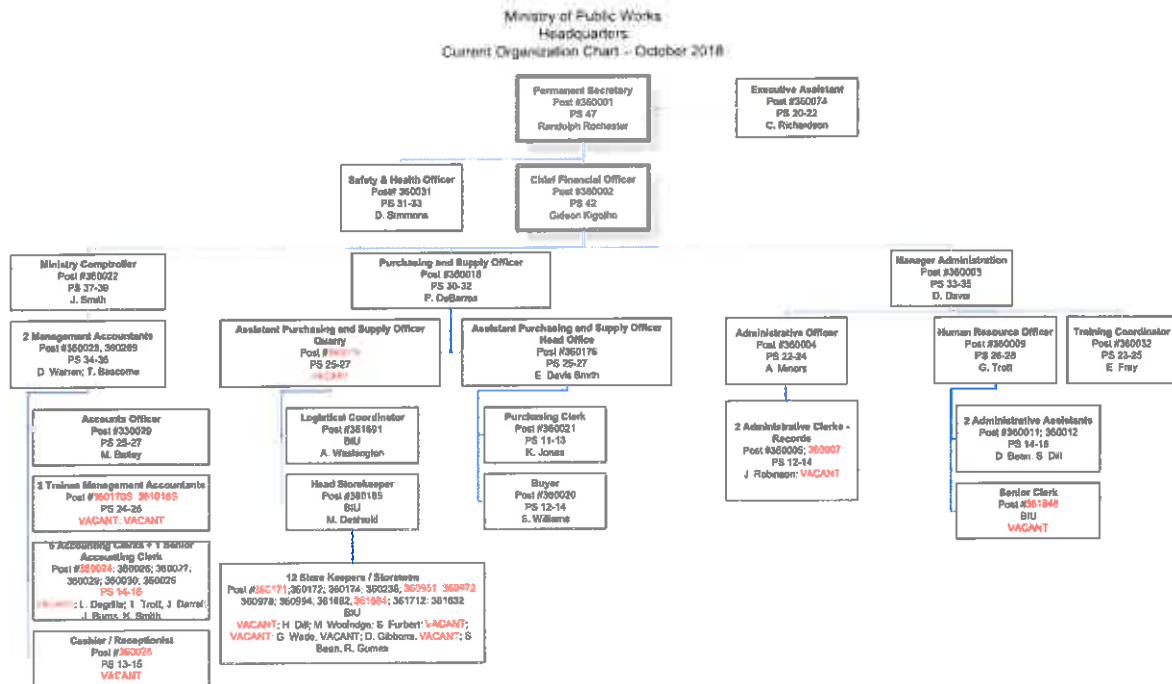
Ministry of Public Works
Headquarters
Current Organization Chart – October 2018

Permanent Secretary
Post #360001
PS 47
Randolph Rochester

Executive Assistant
Post #360074
PS 20-22
C. Richardson

Safety & Health Officer
Post# 360031
PS 31-33
D. Simmons

Chief Financial Officer
Post #360002
PS 42
Gideon Kigotho

Ministry Comptroller
Post #360022
PS 37-39
J. Smith

Purchasing and Supply Officer
Post #360018
PS 30-32
F. DeBarros

Manager Administration
Post #360003
PS 33-35
D. Davis

2 Management Accountants
Post #360023, 360289
PS 34-36
D. Warren; T. Bascome

Assistant Purchasing and Supply Officer Quarry
Post #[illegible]
PS 25-27
VACANT

Assistant Purchasing and Supply Officer Head Office
Post #360176
PS 25-27
E. Davis Smith

Administrative Officer
Post #360004
PS 22-24
A. Minors

Human Resource Officer
Post #360009
PS 26-28
G. Trott

Training Coordinator
Post #360032
PS 23-25
E. Fray

Accounts Officer
Post #330029
PS 25-27
M. Bailey

Logistical Coordinator
Post #361691
BIU
A. Washington

Purchasing Clerk
Post #360021
PS 11-13
K. Jones

2 Administrative Clerks - Records
Post #360006; 360007
PS 12-14
J. Robinson; VACANT

2 Administrative Assistants
Post #360011; 360012
PS 14-16
D. Bean; S. Dill

2 Trainee Management Accountants
Post #360170S; 360169S
PS 24-26
VACANT; VACANT

Head Storekeeper
Post #360185
BIU
M. Dethold

Buyer
Post #360020
PS 12-14
S. Williams

Senior Clerk
Post #361846
BIU
VACANT

5 Accounting Clerks + 1 Senior Accounting Clerk
Post #360024; 360026; 360027; 360028; 360030; 360025
PS 14-16
VACANT; L. Degrilla; I. Trott; J. Darrell; J. Burns; K. Smith

12 Store Keepers / Storemen
Post #360171; 360172; 360174; 360238; 360951; 360972; 360978; 360994; 361682; 361684; 361712; 361832
BIU
VACANT; H. Dill; M. Woolridge; S. Furbert; VACANT; VACANT; G. Wade; VACANT; D. Gibbons; VACANT; S. Bean; R. Gomes

Cashier / Receptionist
Post #360028
PS 13-15
VACANT